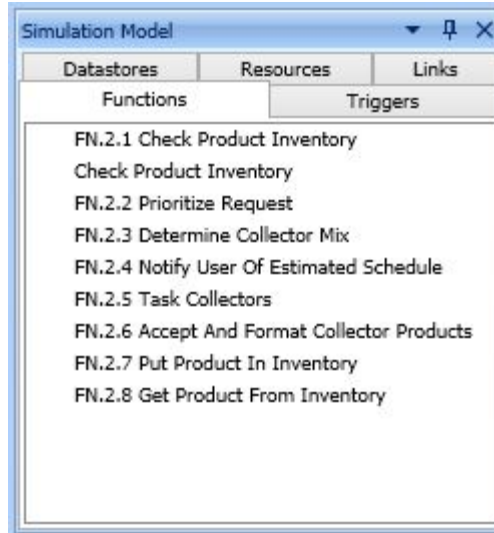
Simulation Model

Datastores | Resources | Links
Functions | Triggers

FN.2.1 Check Product Inventory
Check Product Inventory
FN.2.2 Prioritize Request
FN.2.3 Determine Collector Mix
FN.2.4 Notify User Of Estimated Schedule
FN.2.5 Task Collectors
FN.2.6 Accept And Format Collector Products
FN.2.7 Put Product In Inventory
FN.2.8 Get Product From Inventory